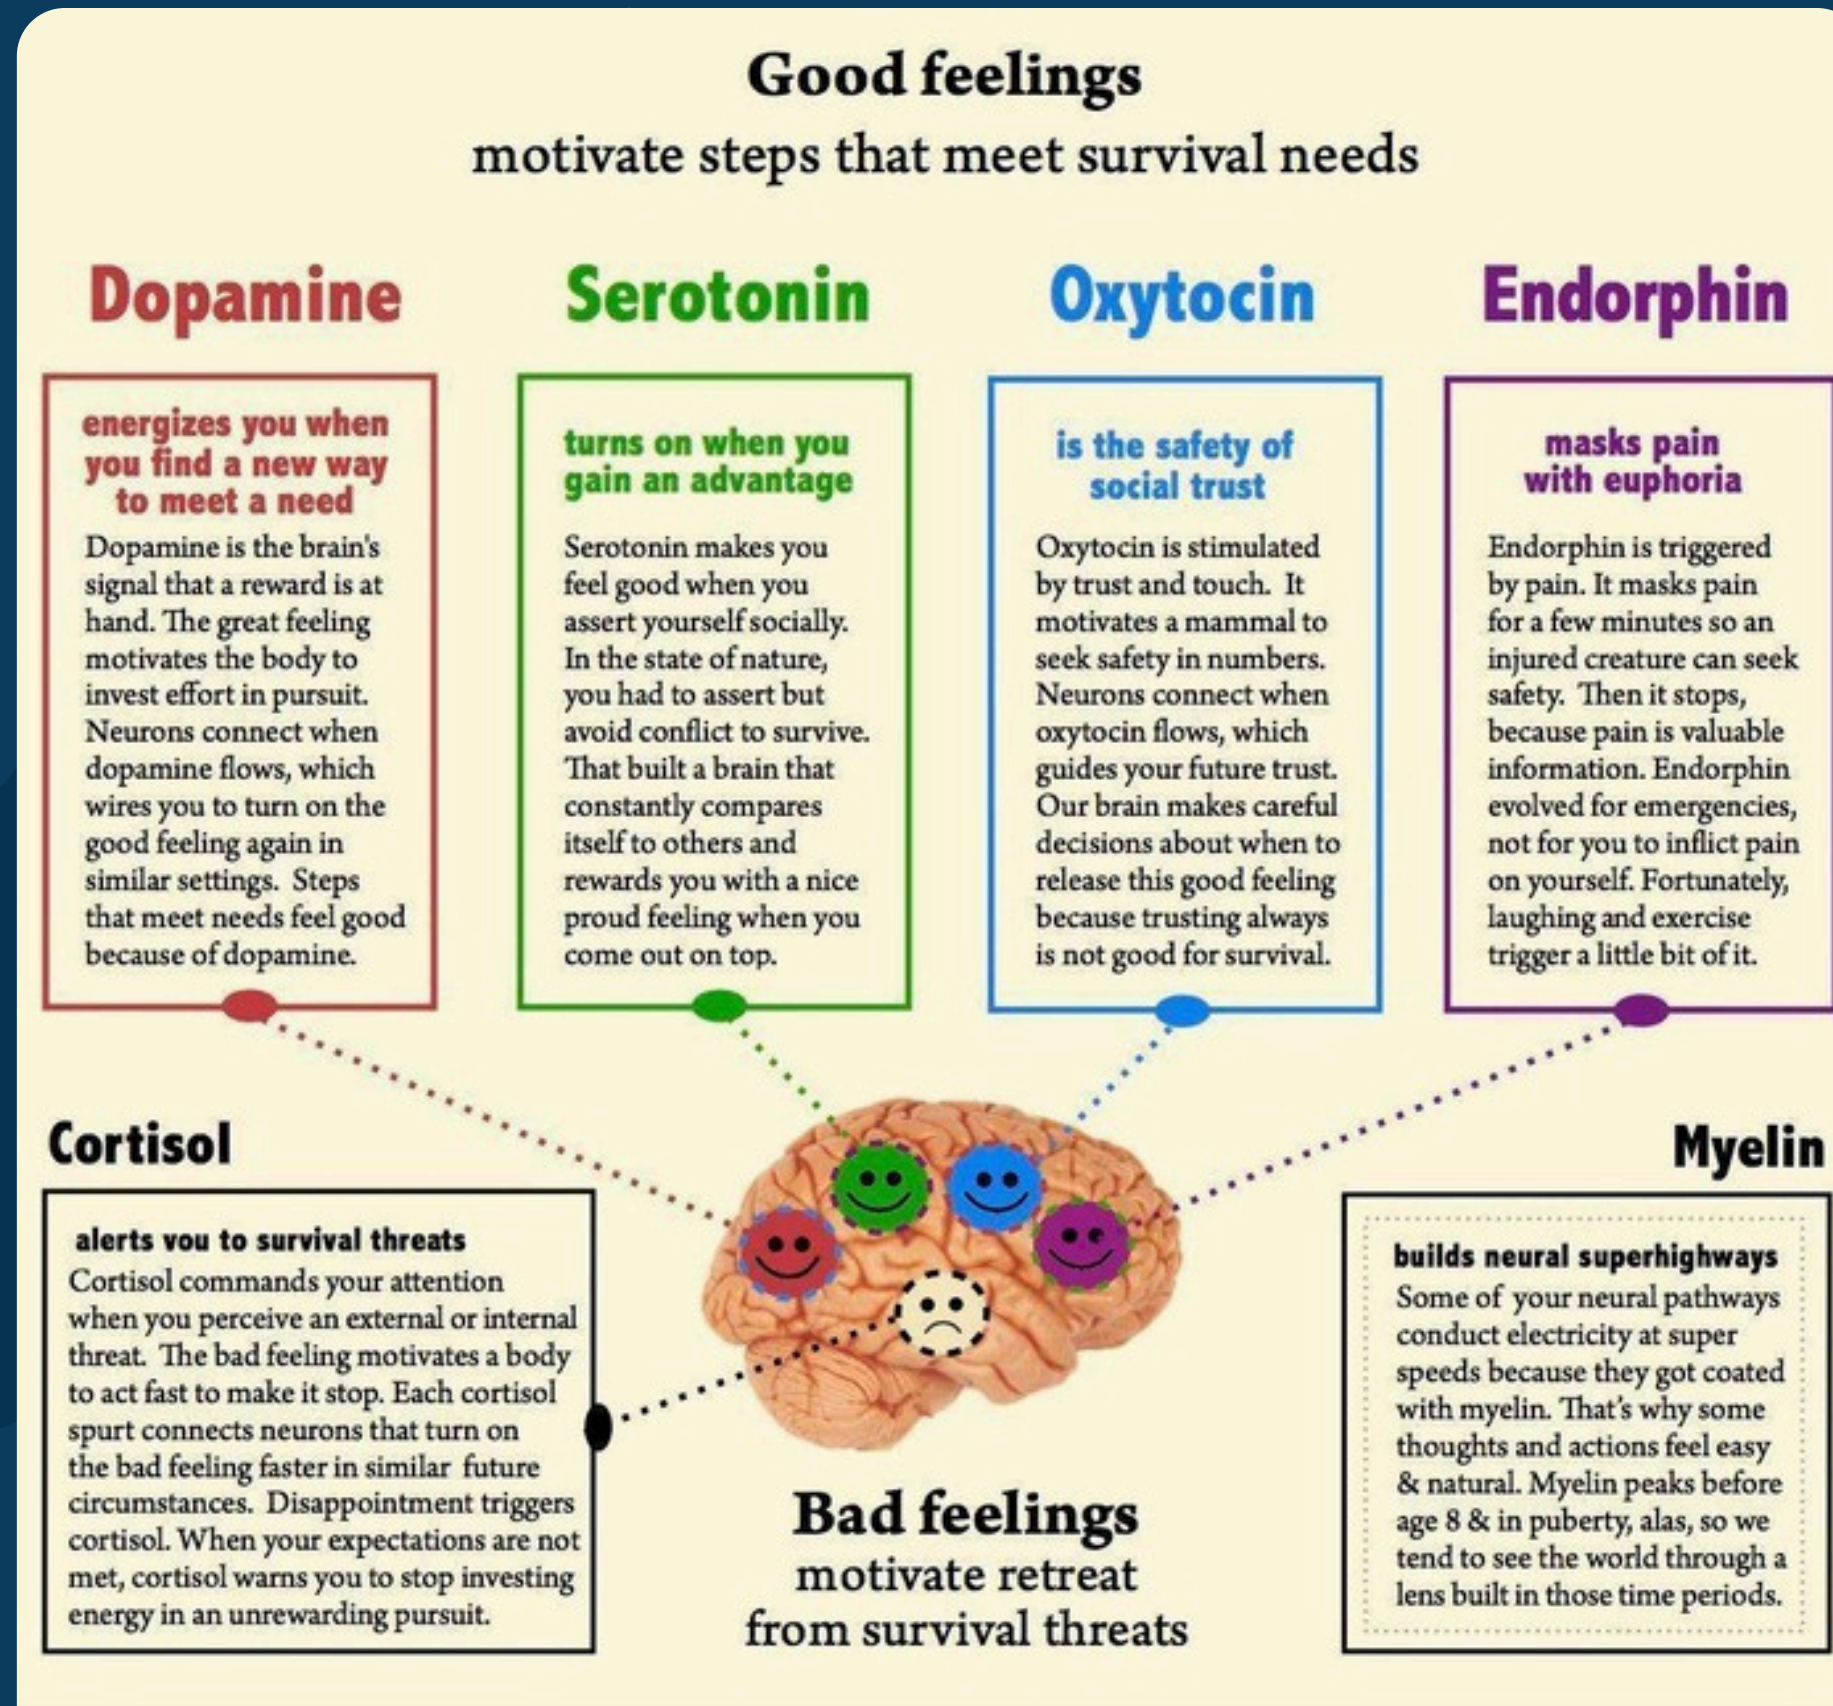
Good feelings
motivate steps that meet survival needs

Dopamine

energizes you when you find a new way to meet a need

Dopamine is the brain's signal that a reward is at hand. The great feeling motivates the body to invest effort in pursuit. Neurons connect when dopamine flows, which wires you to turn on the good feeling again in similar settings. Steps that meet needs feel good because of dopamine.

Serotonin

turns on when you gain an advantage

Serotonin makes you feel good when you assert yourself socially. In the state of nature, you had to assert but avoid conflict to survive. That built a brain that constantly compares itself to others and rewards you with a nice proud feeling when you come out on top.

Oxytocin

is the safety of social trust

Oxytocin is stimulated by trust and touch. It motivates a mammal to seek safety in numbers. Neurons connect when oxytocin flows, which guides your future trust. Our brain makes careful decisions about when to release this good feeling because trusting always is not good for survival.

Endorphin

masks pain with euphoria

Endorphin is triggered by pain. It masks pain for a few minutes so an injured creature can seek safety. Then it stops, because pain is valuable information. Endorphin evolved for emergencies, not for you to inflict pain on yourself. Fortunately, laughing and exercise trigger a little bit of it.

Cortisol

alerts you to survival threats

Cortisol commands your attention when you perceive an external or internal threat. The bad feeling motivates a body to act fast to make it stop. Each cortisol spurt connects neurons that turn on the bad feeling faster in similar future circumstances. Disappointment triggers cortisol. When your expectations are not met, cortisol warns you to stop investing energy in an unrewarding pursuit.

Myelin

builds neural superhighways

Some of your neural pathways conduct electricity at super speeds because they got coated with myelin. That's why some thoughts and actions feel easy & natural. Myelin peaks before age 8 & in puberty, alas, so we tend to see the world through a lens built in those time periods.

Bad feelings
motivate retreat
from survival threats